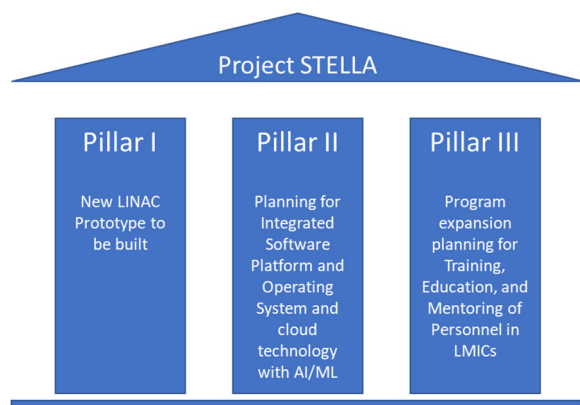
Project STELLA

Pillar I

New LINAC Prototype to be built

Pillar II

Planning for Integrated Software Platform and Operating System and cloud technology with AI/ML

Pillar III

Program expansion planning for Training, Education, and Mentoring of Personnel in LMICs